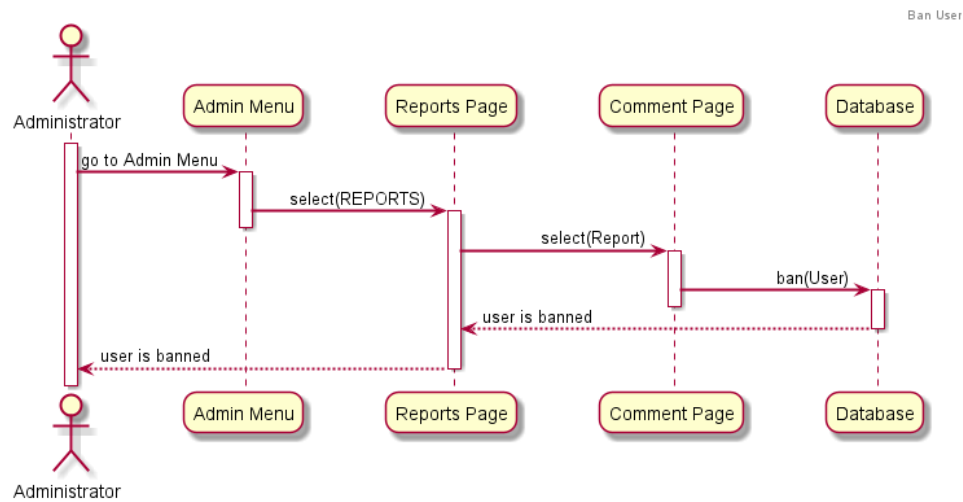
Ban User

Administrator

Admin Menu

Reports Page

Comment Page

Database

go to Admin Menu

select(REPORTS)

select(Report)

ban(User)

user is banned

user is banned

Administrator

Admin Menu

Reports Page

Comment Page

Database